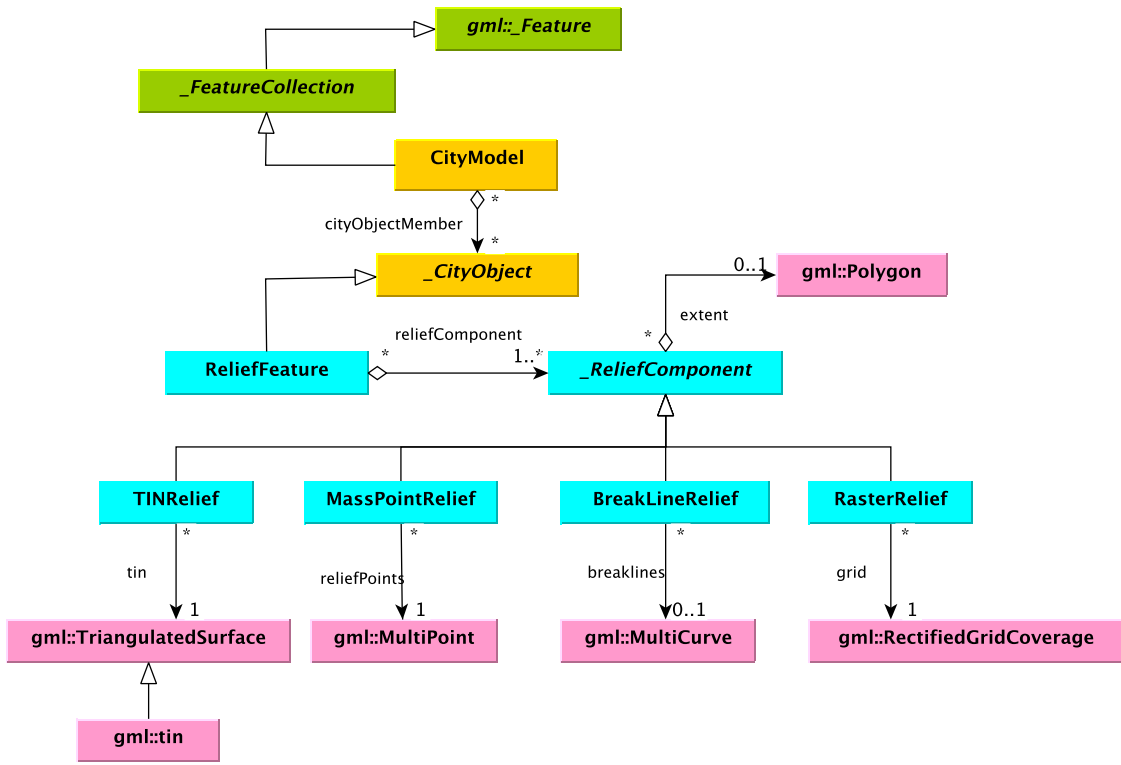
gml::_Feature

_FeatureCollection

CityModel

*

cityObjectMember

*

_CityObject

0..1

gml::Polygon

extent

*

reliefComponent

ReliefFeature

*

1..*

_ReliefComponent

TINRelief

MassPointRelief

BreakLineRelief

RasterRelief

*

*

*

*

tin

reliefPoints

breaklines

grid

1

1

0..1

1

gml::TriangulatedSurface

gml::MultiPoint

gml::MultiCurve

gml::RectifiedGridCoverage

gml::tin